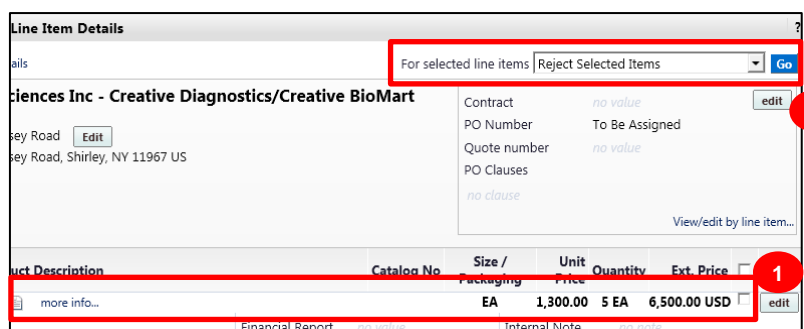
Line Item Details

?

ails

For selected line items Reject Selected Items Go

ciences Inc - Creative Diagnostics/Creative BioMart

sey Road Edit

sey Road, Shirley, NY 11967 US

Contract no value

edit

PO Number To Be Assigned

Quote number no value

PO Clauses

no clause

View/edit by line item...

| uct Description | Catalog No | Size / Packaging | Unit Price | Quantity | Ext. Price | |
|---|---|---|---|---|---|---|
| more info... | | EA | 1,300.00 | 5 EA | 6,500.00 USD | edit |

1

Financial Report no value

Internal Note no note